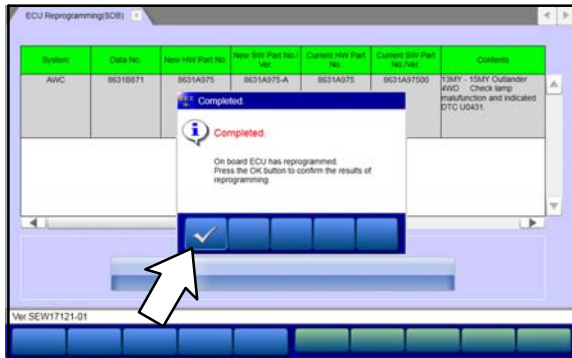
ECU Reprogramming(SOB)

| System | Data No. | New HW Part No. | New SW Part No./Ver. | Current HW Part No. | Current SW Part No./Ver. | Contents |
|---|---|---|---|---|---|---|
| AWC | 86318871 | 8631A975 | 8631A975-A | 8631A975 | 8631A97500 | 13MY - 15MY Outlander 4WD Check lamp malfunction and indicated DTC U0431. |

Completed.

Completed.

On board ECU has reprogrammed. Press the OK button to confirm the results of reprogramming.

Ver.SEW17121-01